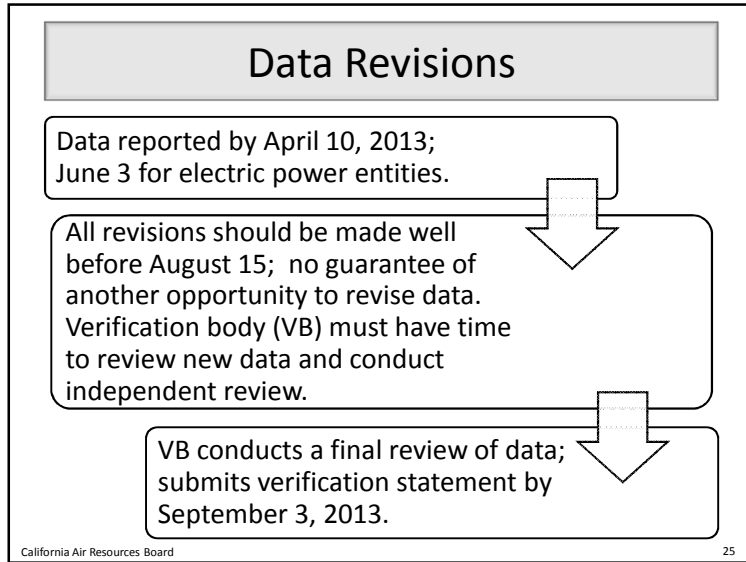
Data Revisions

Data reported by April 10, 2013; June 3 for electric power entities.

All revisions should be made well before August 15; no guarantee of another opportunity to revise data. Verification body (VB) must have time to review new data and conduct independent review.

VB conducts a final review of data; submits verification statement by September 3, 2013.

California Air Resources Board

25